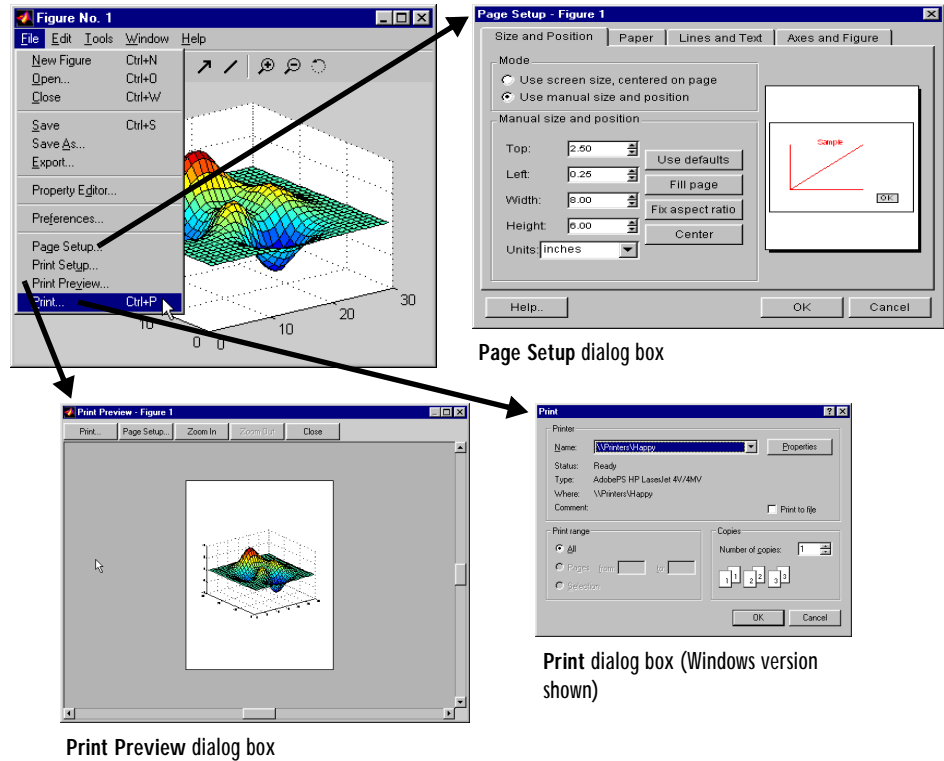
Figure No. 1

File Edit Tools Window Help

New Figure Ctrl+N
Open... Ctrl+O
Close Ctrl+W
Save Ctrl+S
Save As...
Export...
Property Editor...
Preferences...
Page Setup...
Print Setup...
Print Preview...
Print... Ctrl+P

30
20
10
0
10
0

Page Setup - Figure 1

Size and Position | Paper | Lines and Text | Axes and Figure

Mode
Use screen size, centered on page
Use manual size and position

Manual size and position
Top: 2.50
Left: 0.25
Width: 8.00
Height: 6.00
Units: inches

Use defaults
Fill page
Fix aspect ratio
Center

Sample
OK

Help.. OK Cancel

**Page Setup** dialog box

Print Preview - Figure 1

Print... Page Setup... Zoom In Zoom Out Close

**Print Preview** dialog box

Print

Printer
Name: \\Printers\Happy Properties
Status: Ready
Type: AdobePS HP LaserJet 4V/4MV
Where: \\Printers\Happy
Comment:
Print to file

Print range
All
Pages from: to:
Selection

Copies
Number of copies: 1

OK Cancel

**Print** dialog box (Windows version shown)